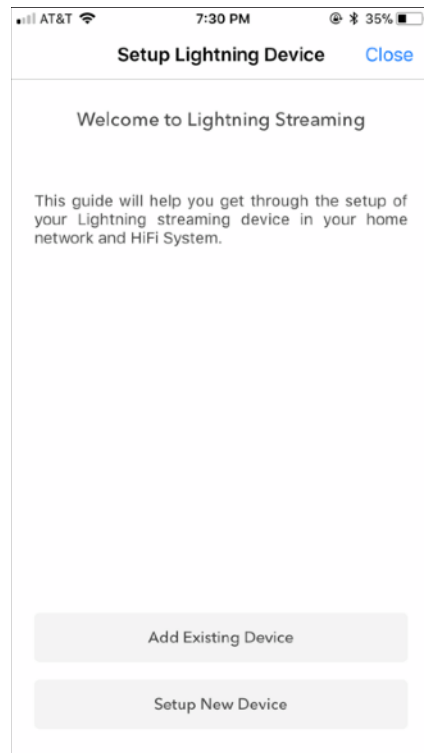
AT&T 7:30 PM 35%

Setup Lightning Device Close

Welcome to Lightning Streaming

This guide will help you get through the setup of your Lightning streaming device in your home network and HiFi System.

Add Existing Device

Setup New Device